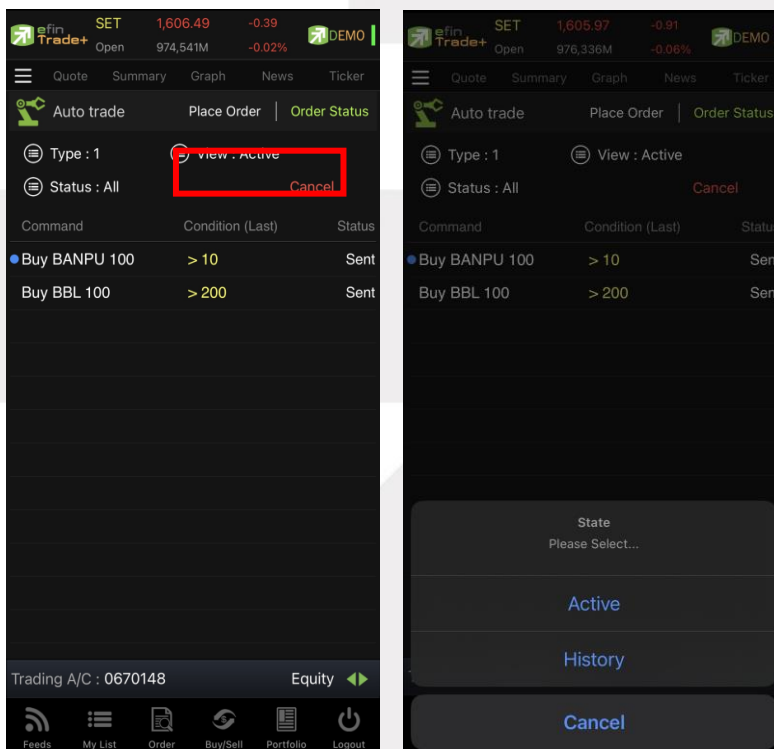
efin Trade+ SET Open 1,606.49 974,541M -0.39 -0.02% DEMO

Quote Summary Graph News Ticker

Auto trade Place Order | Order Status

Type : 1 View : Active

Status : All Cancel

| Command | Condition (Last) | Status |
|---|---|---|
| Buy BANPU 100 | > 10 | Sent |
| Buy BBL 100 | > 200 | Sent |

Trading A/C : 0670148 Equity

Feeds My List Order Buy/Sell Portfolio Logout

efin Trade+ SET Open 1,605.97 976,336M -0.91 -0.06% DEMO

Quote Summary Graph News Ticker

Auto trade Place Order | Order Status

Type : 1 View : Active

Status : All Cancel

| Command | Condition (Last) | Status |
|---|---|---|
| Buy BANPU 100 | > 10 | Sen |
| Buy BBL 100 | > 200 | Sen |

State
Please Select...

Active

History

Cancel